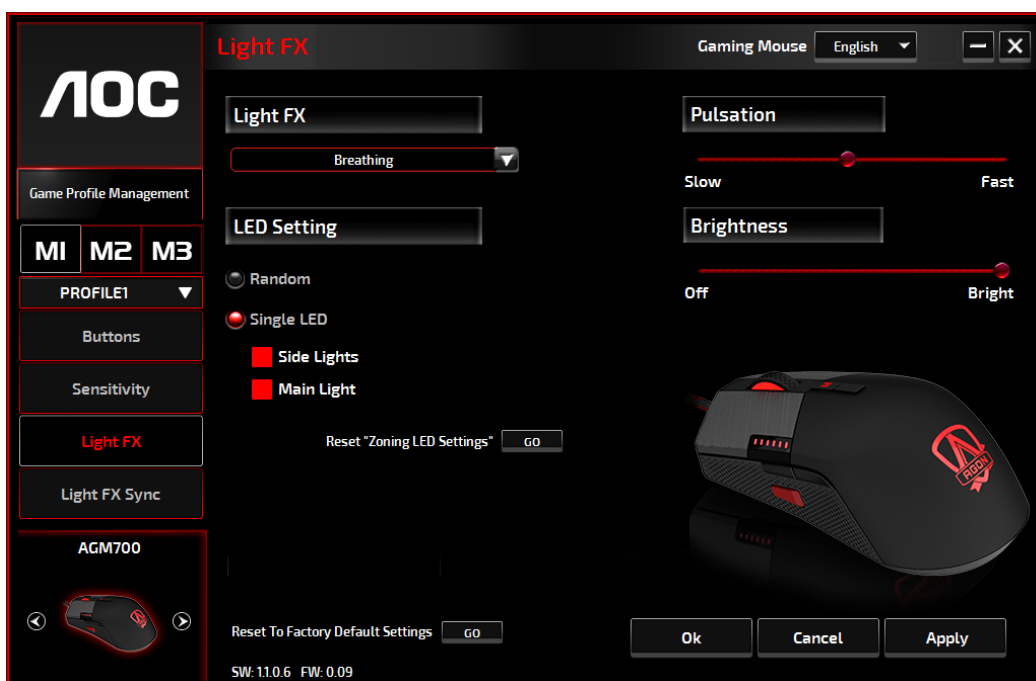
AOC

Light FX

Gaming Mouse English

Game Profile Management

M1 M2 M3

PROFILE1

Buttons

Sensitivity

Light FX

Light FX Sync

AGM700

Light FX

Breathing

LED Setting

Random

Single LED

Side Lights

Main Light

Reset "Zoning LED Settings" GO

Pulsation

Slow Fast

Brightness

Off Bright

AOC

Reset To Factory Default Settings GO

SW: 1.1.0.6 FW: 0.09

Ok Cancel Apply